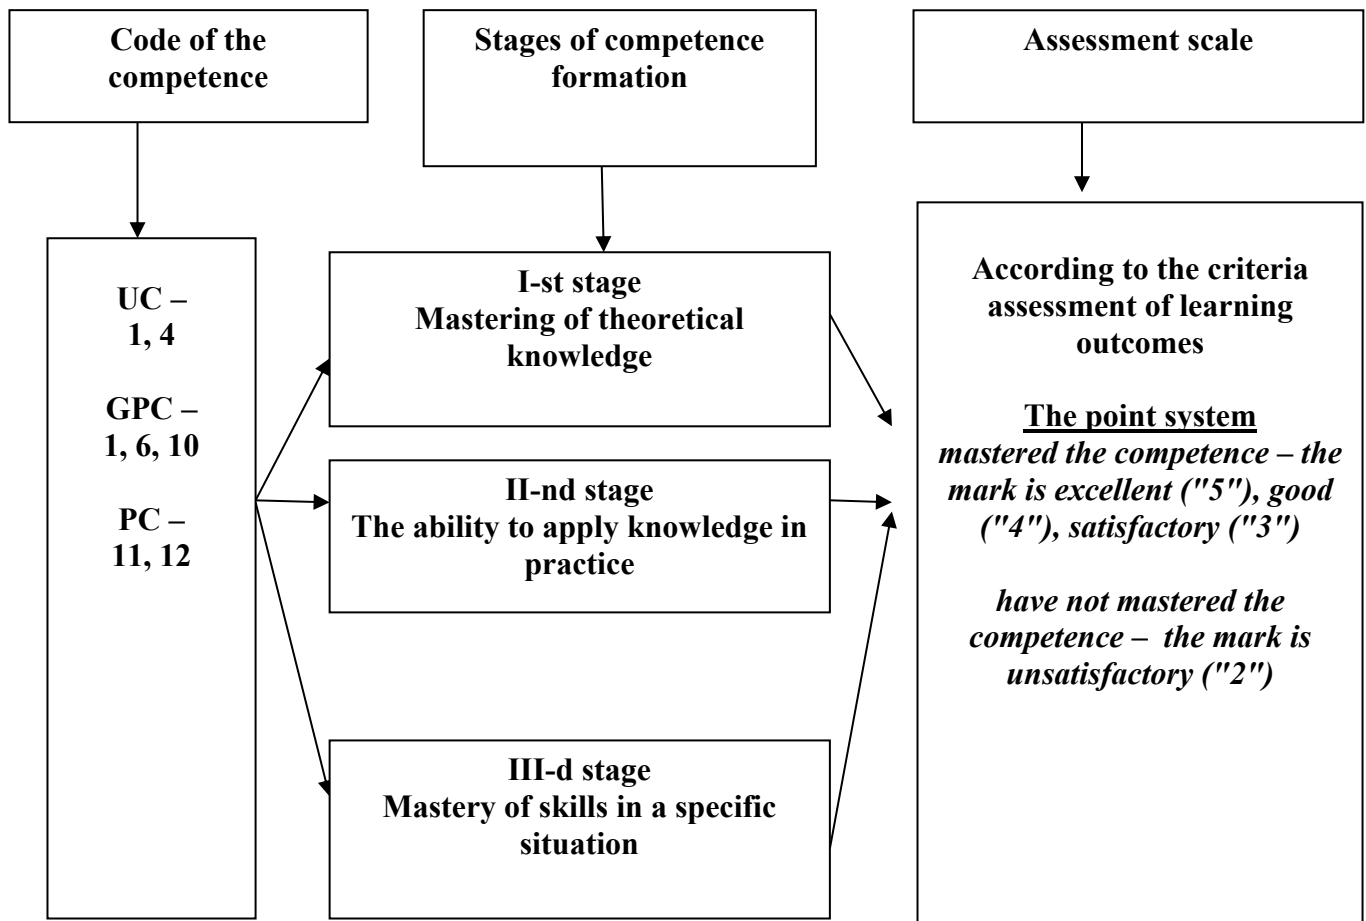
Code of the competence

Stages of competence formation

Assessment scale

UC – 1, 4

GPC – 1, 6, 10

PC – 11, 12

I-st stage
Mastering of theoretical knowledge

II-nd stage
The ability to apply knowledge in practice

III-d stage
Mastery of skills in a specific situation

According to the criteria assessment of learning outcomes

The point system
mastered the competence – the mark is excellent ("5"), good ("4"), satisfactory ("3")

have not mastered the competence – the mark is unsatisfactory ("2")